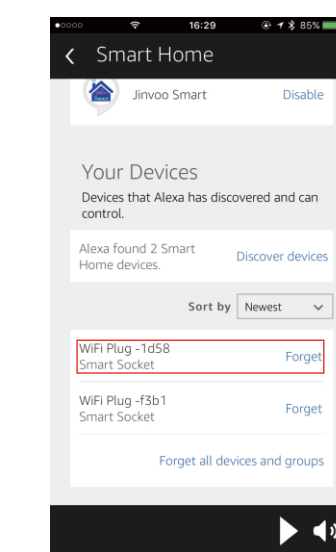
16:29

85%

Smart Home

Jinvoo Smart

Disable

Your Devices

Devices that Alexa has discovered and can control.

Alexa found 2 Smart Home devices.

Discover devices

Sort by

Newest

WiFi Plug -1d58

Smart Socket

Forget

WiFi Plug -f3b1

Smart Socket

Forget

Forget all devices and groups